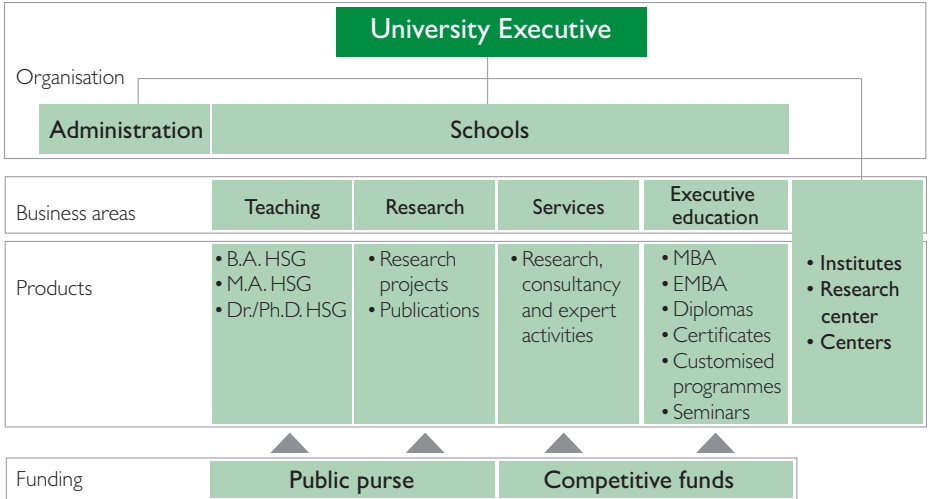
University Executive

Organisation

Administration

Schools

Business areas

Teaching

Research

Services

Executive education

Products

• B.A. HSG
• M.A. HSG
• Dr./Ph.D. HSG

• Research projects
• Publications

• Research, consultancy and expert activities

• MBA
• EMBA
• Diplomas
• Certificates
• Customised programmes
• Seminars

• Institutes
• Research center
• Centers

Funding

Public purse

Competitive funds